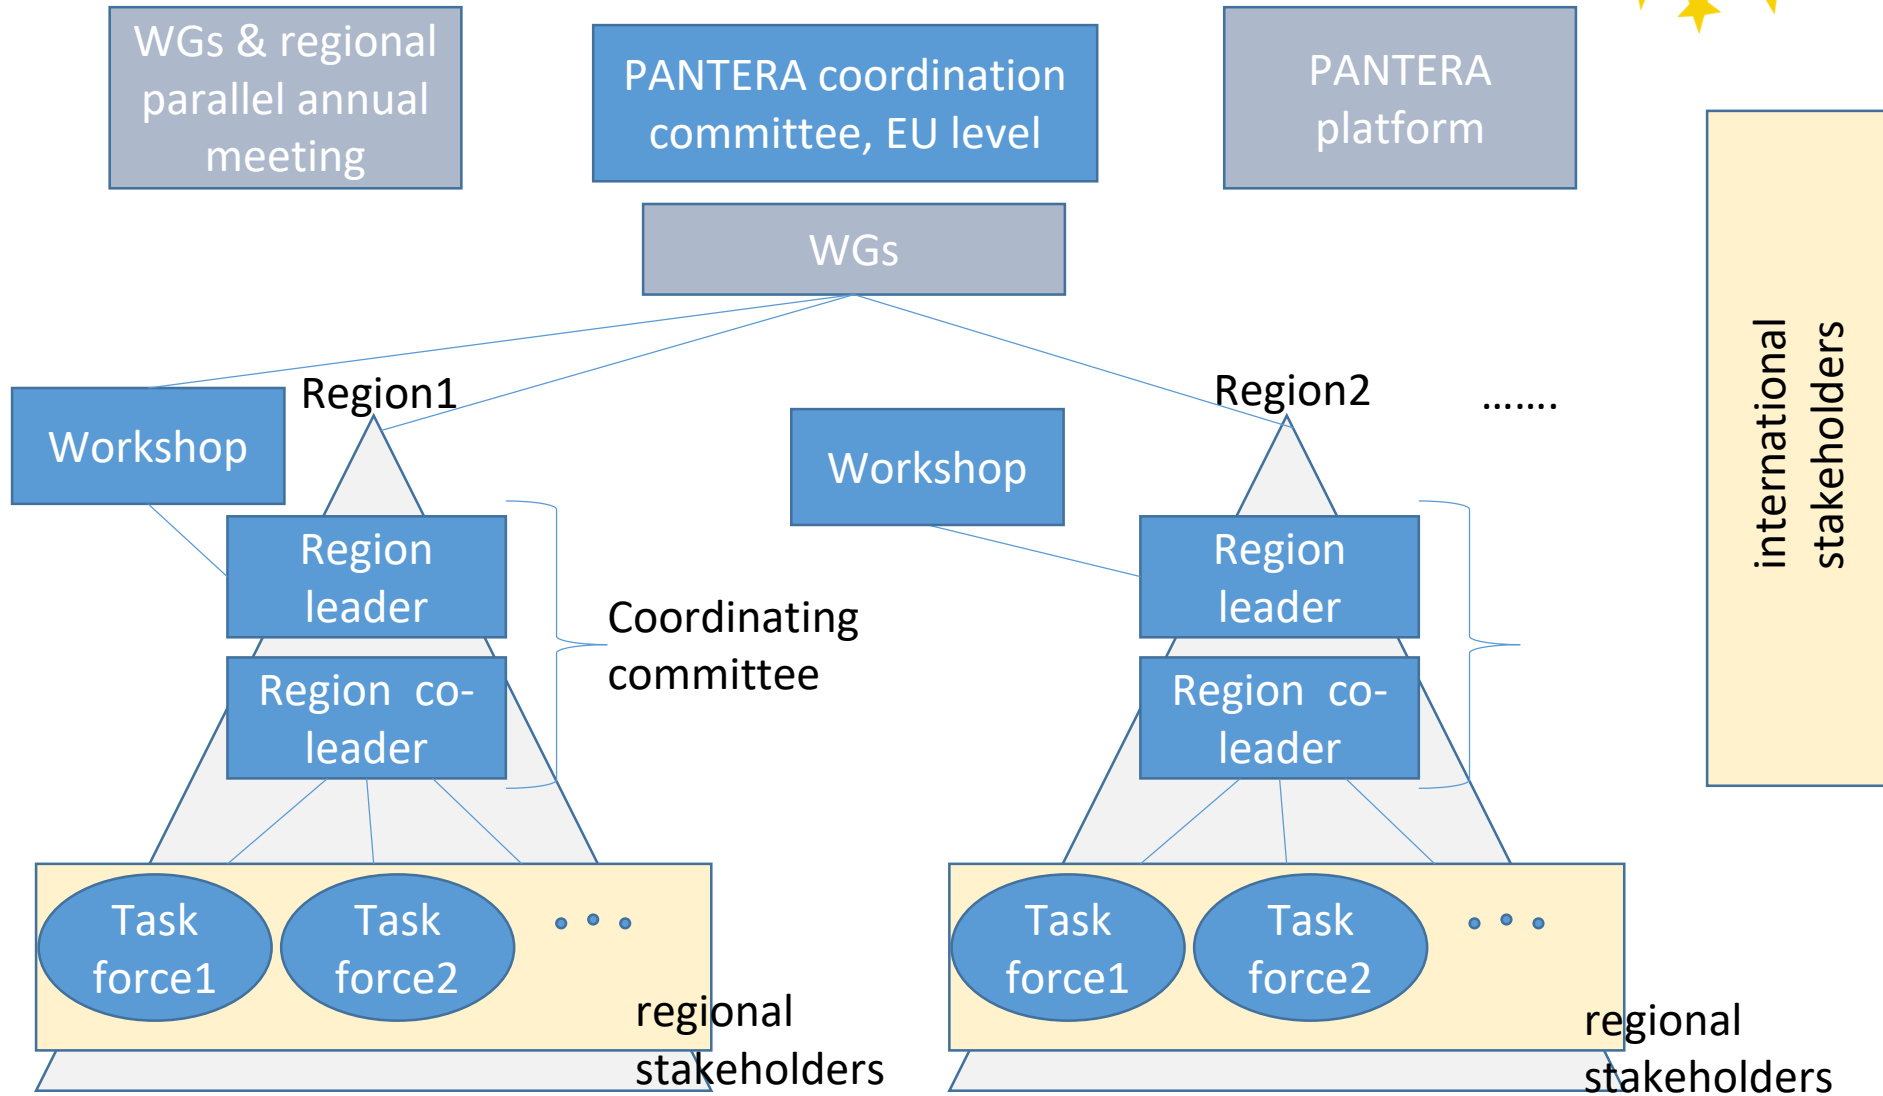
WGs & regional parallel annual meeting

PANTERA coordination committee, EU level

PANTERA platform

WGs

Workshop

Region1

Region2

.......

Workshop

international stakeholders

Region leader

Region co-leader

Coordinating committee

Region leader

Region co-leader

Task force1

Task force2

. . .

regional stakeholders

Task force1

Task force2

. . .

regional stakeholders